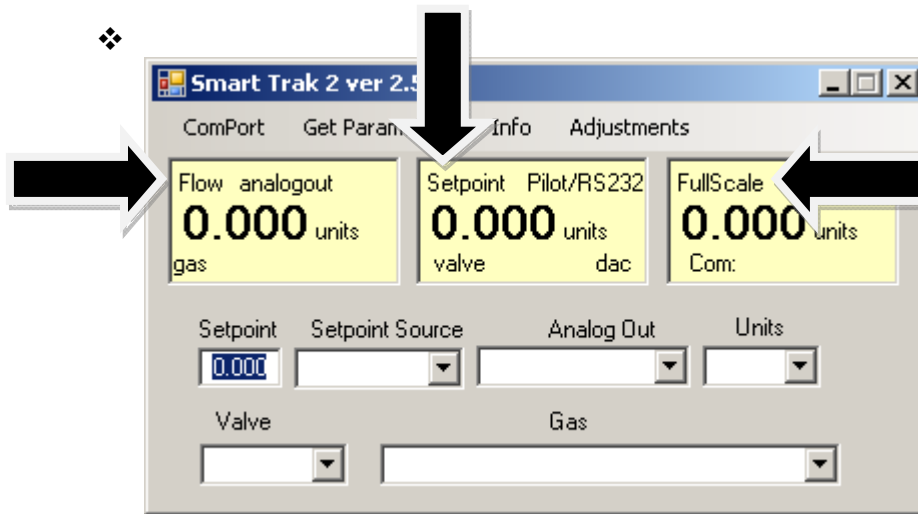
❖

Smart Trak 2 ver 2.5

ComPort Get Param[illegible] Info Adjustments

Flow analogout
0.000 units
gas

Setpoint Pilot/RS232
0.000 units
valve dac

FullScale
0.000 units
Com:

Setpoint
0.000

Setpoint Source

Analog Out

Units

Valve

Gas